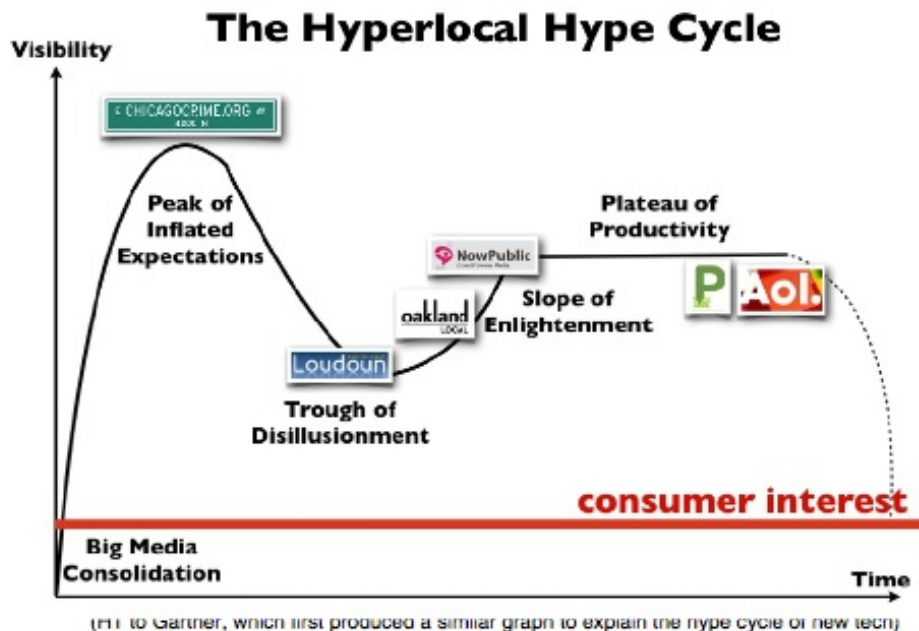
The Hyperlocal Hype Cycle

Visibility

CHICAGOCRIME.ORG

Peak of Inflated Expectations

NowPublic

Plateau of Productivity

oakland LOCAL

Slope of Enlightenment

P

Aol.

Loudoun

Trough of Disillusionment

consumer interest

Big Media Consolidation

Time

(HT to Gartner, which first produced a similar graph to explain the hype cycle of new tech)